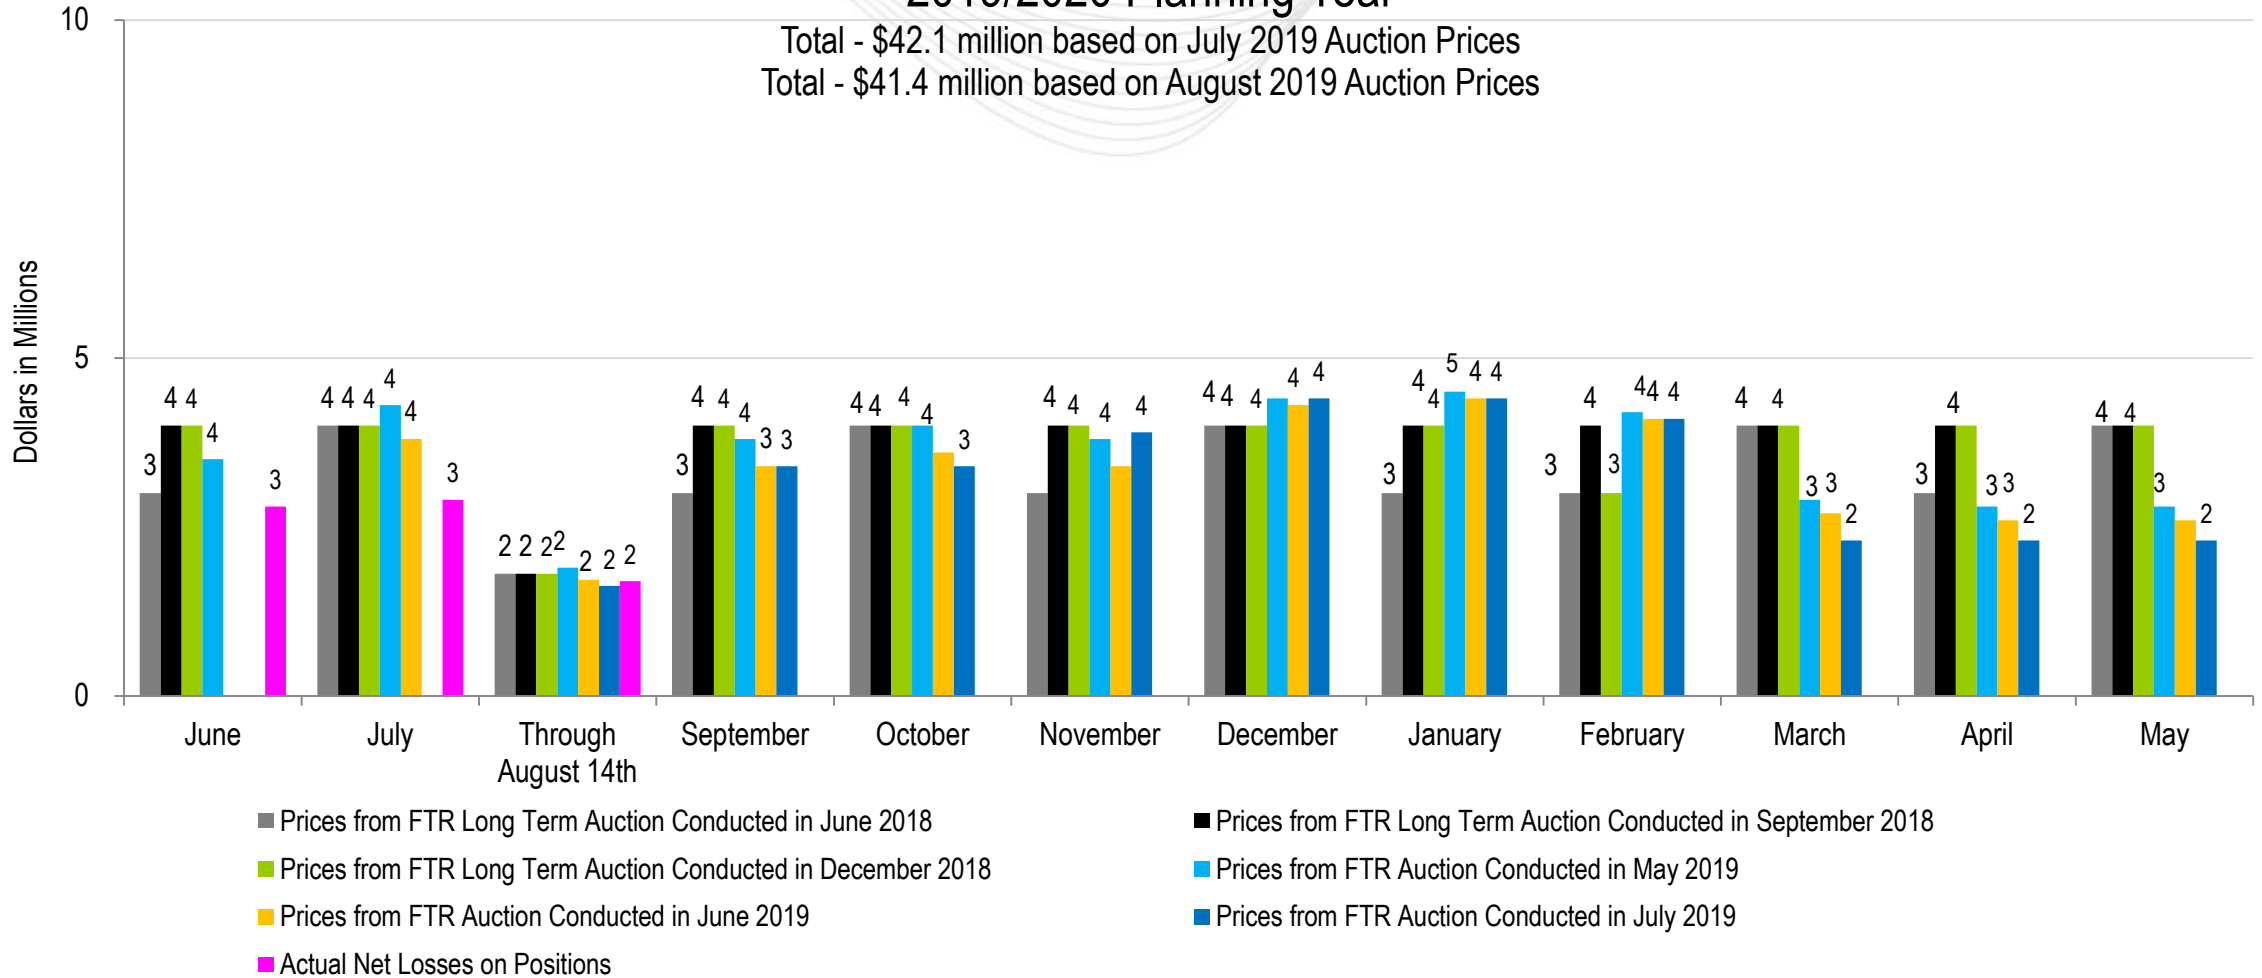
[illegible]
Total - $42.1 million based on July 2019 Auction Prices
Total - $41.4 million based on August 2019 Auction Prices

10
5
0
Dollars in Millions

3 4 4 4 3
4 4 4 4 4 3
2 2 2 2 2 2 2
3 4 4 4 3 3
4 4 4 4 3
4 4 4 4
4 4 4 4 4
3 4 4 5 4 4
3 4 3 4 4 4
4 4 3 3 2
3 4 3 3 2
4 4 3 2

June
July
Through August 14th
September
October
November
December
January
February
March
April
May

Prices from FTR Long Term Auction Conducted in June 2018
Prices from FTR Long Term Auction Conducted in September 2018
Prices from FTR Long Term Auction Conducted in December 2018
Prices from FTR Auction Conducted in May 2019
Prices from FTR Auction Conducted in June 2019
Prices from FTR Auction Conducted in July 2019
Actual Net Losses on Positions